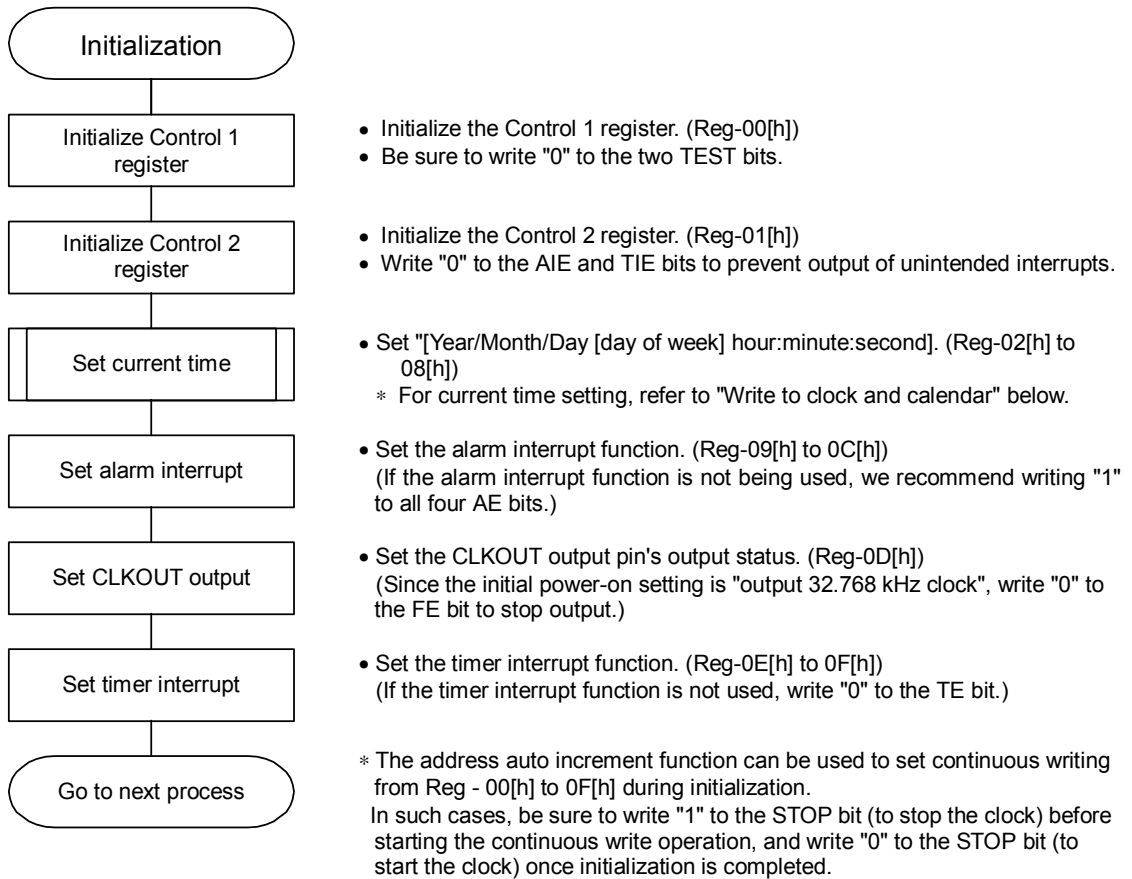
Initialization

Initialize Control 1 register

• Initialize the Control 1 register. (Reg-00[h])
• Be sure to write "0" to the two TEST bits.

Initialize Control 2 register

• Initialize the Control 2 register. (Reg-01[h])
• Write "0" to the AIE and TIE bits to prevent output of unintended interrupts.

Set current time

• Set "[Year/Month/Day [day of week] hour:minute:second]. (Reg-02[h] to 08[h])
* For current time setting, refer to "Write to clock and calendar" below.

Set alarm interrupt

• Set the alarm interrupt function. (Reg-09[h] to 0C[h]) (If the alarm interrupt function is not being used, we recommend writing "1" to all four AE bits.)

Set CLKOUT output

• Set the CLKOUT output pin's output status. (Reg-0D[h]) (Since the initial power-on setting is "output 32.768 kHz clock", write "0" to the FE bit to stop output.)

Set timer interrupt

• Set the timer interrupt function. (Reg-0E[h] to 0F[h]) (If the timer interrupt function is not used, write "0" to the TE bit.)

Go to next process

* The address auto increment function can be used to set continuous writing from Reg - 00[h] to 0F[h] during initialization.
In such cases, be sure to write "1" to the STOP bit (to stop the clock) before starting the continuous write operation, and write "0" to the STOP bit (to start the clock) once initialization is completed.